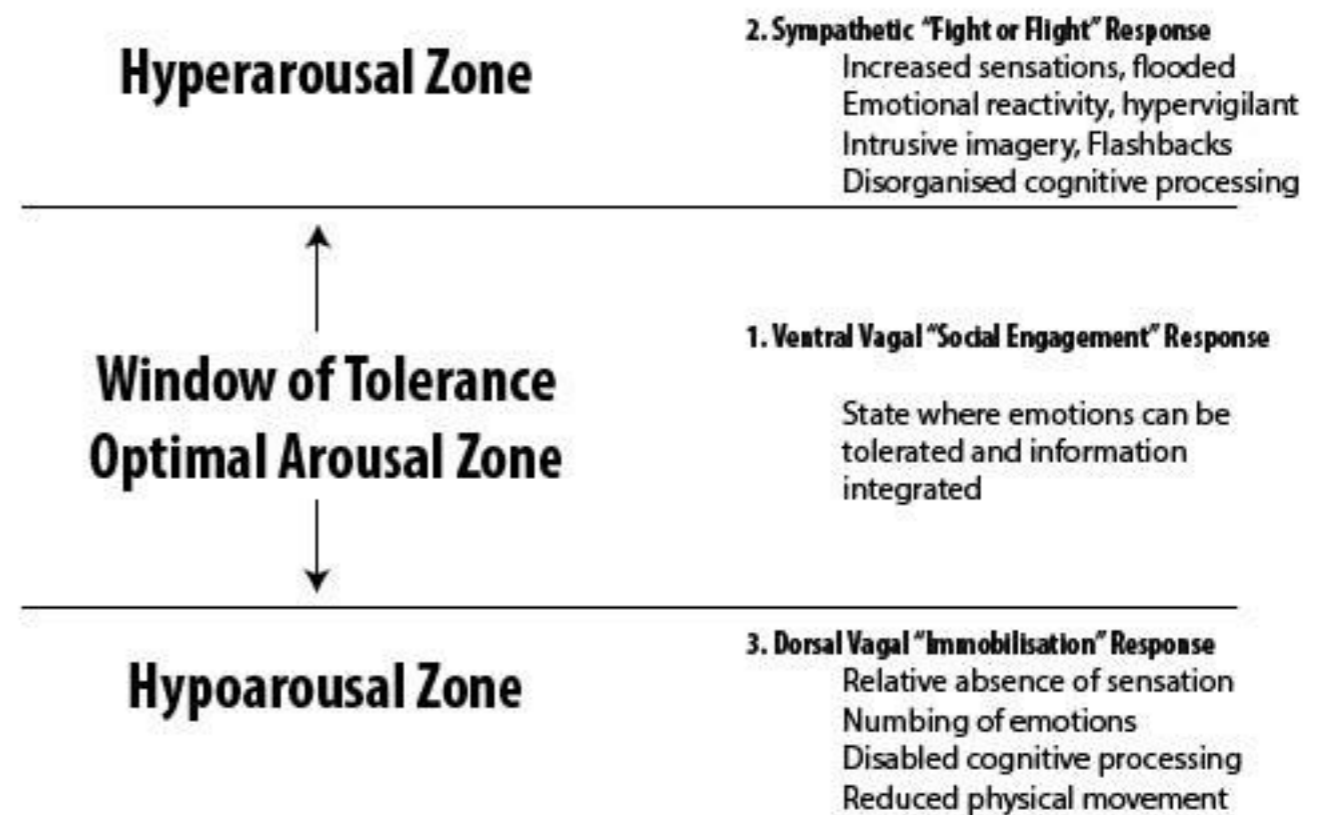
Hyperarousal Zone

2. Sympathetic "Fight or Flight" Response
Increased sensations, flooded
Emotional reactivity, hypervigilant
Intrusive imagery, Flashbacks
Disorganised cognitive processing

Window of Tolerance
Optimal Arousal Zone

1. Ventral Vagal "Social Engagement" Response

State where emotions can be tolerated and information integrated

Hypoarousal Zone

3. Dorsal Vagal "Immobilisation" Response
Relative absence of sensation
Numbing of emotions
Disabled cognitive processing
Reduced physical movement